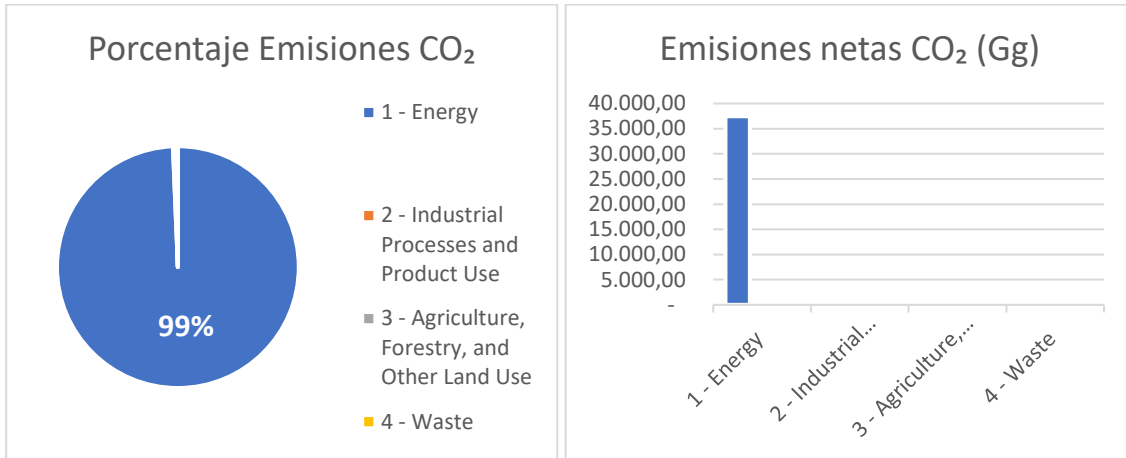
Porcentaje Emisiones $CO_2$

99%

1 - Energy

2 - Industrial Processes and Product Use

3 - Agriculture, Forestry, and Other Land Use

4 - Waste

Emisiones netas $CO_2$ (Gg)

40.000,00
35.000,00
30.000,00
25.000,00
20.000,00
15.000,00
10.000,00
5.000,00
-

1 - Energy
2 - Industrial...
3 - Agriculture,...
4 - Waste